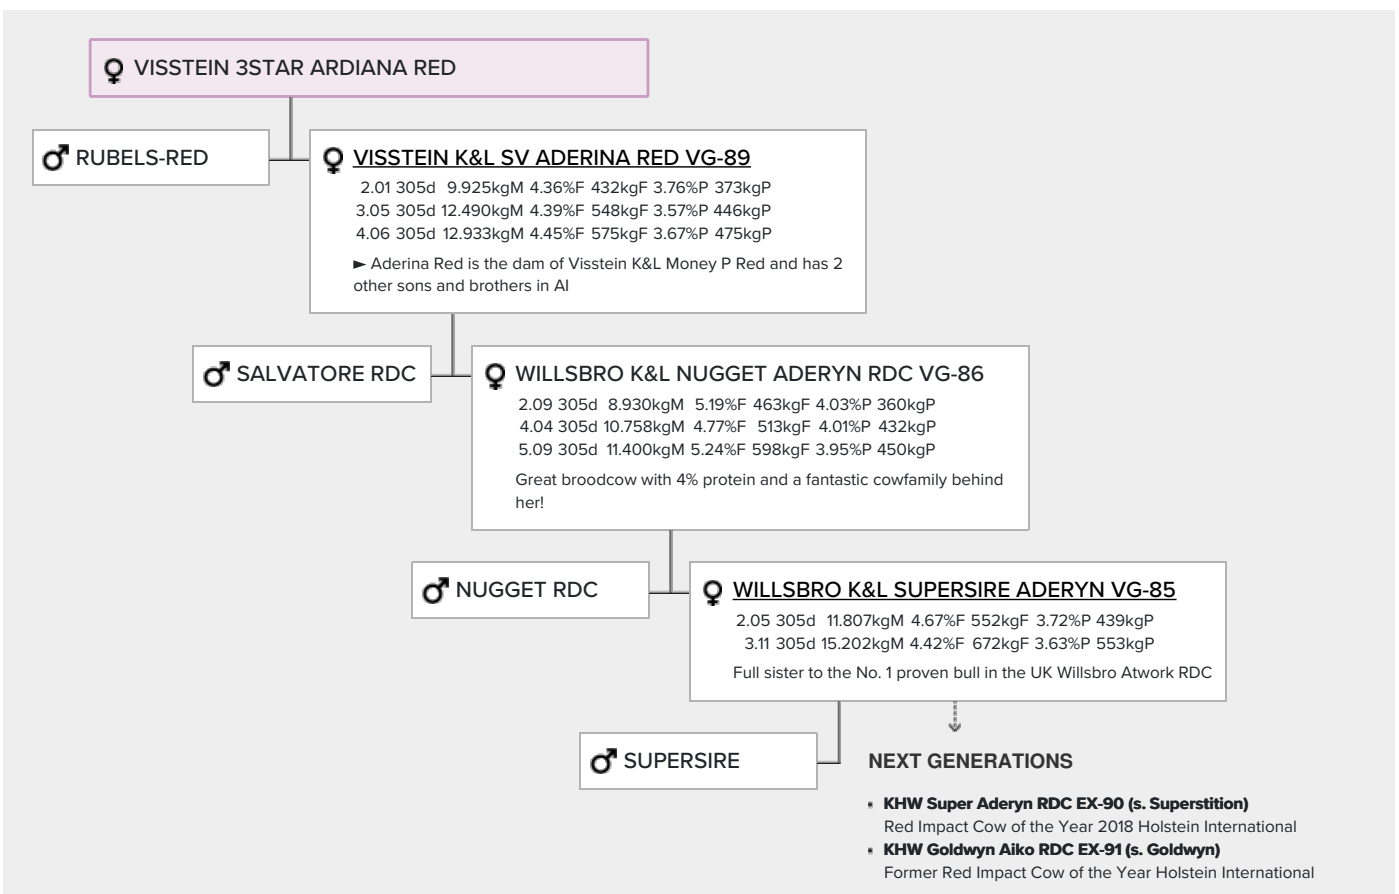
♀ VISSTEIN 3STAR ARDIANA RED

♂ RUBELS-RED

♀ VISSTEIN K&L SV ADERINA RED VG-89
2.01 305d 9.925kgM 4.36%F 432kgF 3.76%P 373kgP
3.05 305d 12.490kgM 4.39%F 548kgF 3.57%P 446kgP
4.06 305d 12.933kgM 4.45%F 575kgF 3.67%P 475kgP

► Aderina Red is the dam of Visstein K&L Money P Red and has 2 other sons and brothers in AI

♂ SALVATORE RDC

♀ WILLSBRO K&L NUGGET ADERYN RDC VG-86
2.09 305d 8.930kgM 5.19%F 463kgF 4.03%P 360kgP
4.04 305d 10.758kgM 4.77%F 513kgF 4.01%P 432kgP
5.09 305d 11.400kgM 5.24%F 598kgF 3.95%P 450kgP

Great broodcow with 4% protein and a fantastic cowfamily behind her!

♂ NUGGET RDC

♀ WILLSBRO K&L SUPERSIRE ADERYN VG-85
2.05 305d 11.807kgM 4.67%F 552kgF 3.72%P 439kgP
3.11 305d 15.202kgM 4.42%F 672kgF 3.63%P 553kgP

Full sister to the No. 1 proven bull in the UK Willsbro Atwork RDC

♂ SUPERSIRE

NEXT GENERATIONS

- KHW Super Aderyn RDC EX-90 (s. Superstition)
Red Impact Cow of the Year 2018 Holstein International
- KHW Goldwyn Aiko RDC EX-91 (s. Goldwyn)
Former Red Impact Cow of the Year Holstein International